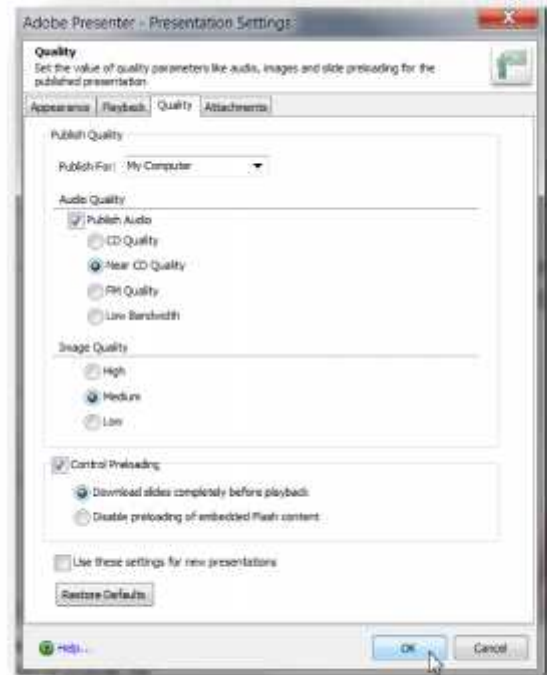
Adobe Presenter - Presentation Settings

Quality
Set the value of quality parameters like audio, images and slide preloading for the published presentation

Appearance | Playback | Quality | Attachments

Publish Quality

Publish For: My Computer

Audio Quality

Publish Audio

CD Quality

Near CD Quality

FM Quality

Low Bandwidth

Image Quality

High

Medium

Low

Control Preloading

Download slides completely before playback

Disable preloading of embedded Flash content

Use these settings for new presentations

Restore Defaults

Help...

OK

Cancel